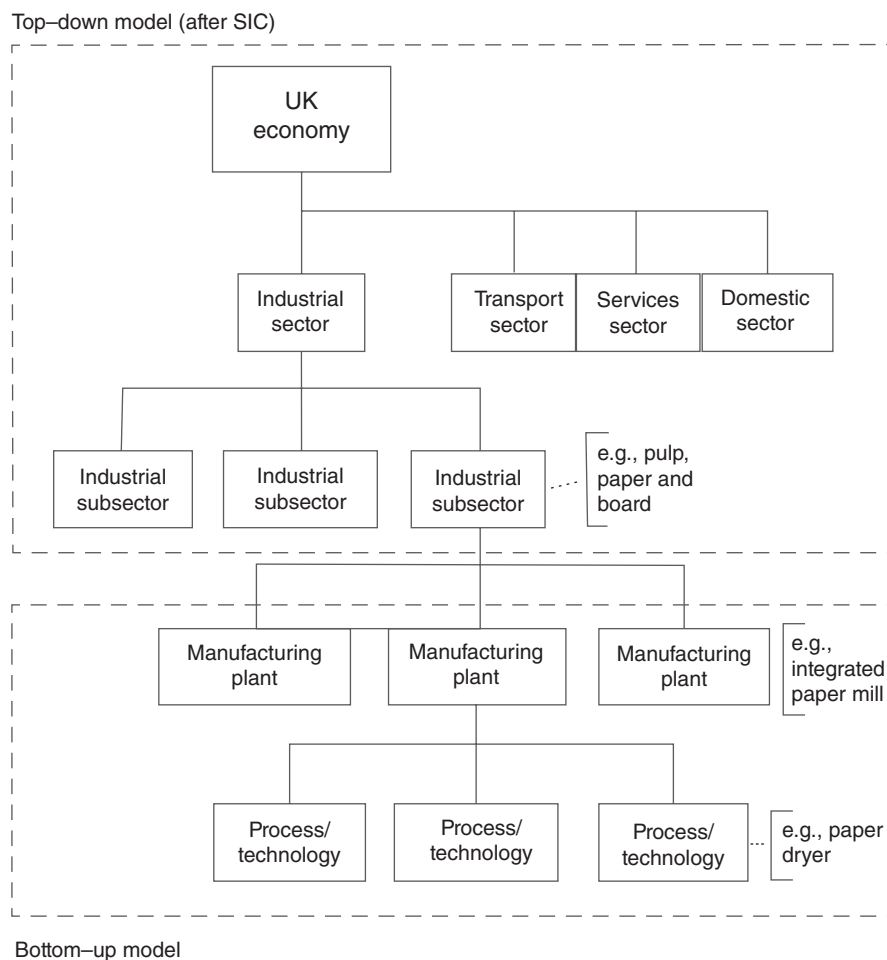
Top–down model (after SIC)

UK economy

Industrial sector

Transport sector

Services sector

Domestic sector

Industrial subsector

Industrial subsector

Industrial subsector

e.g., pulp, paper and board

Manufacturing plant

Manufacturing plant

Manufacturing plant

e.g., integrated paper mill

Process/ technology

Process/ technology

Process/ technology

e.g., paper dryer

Bottom–up model